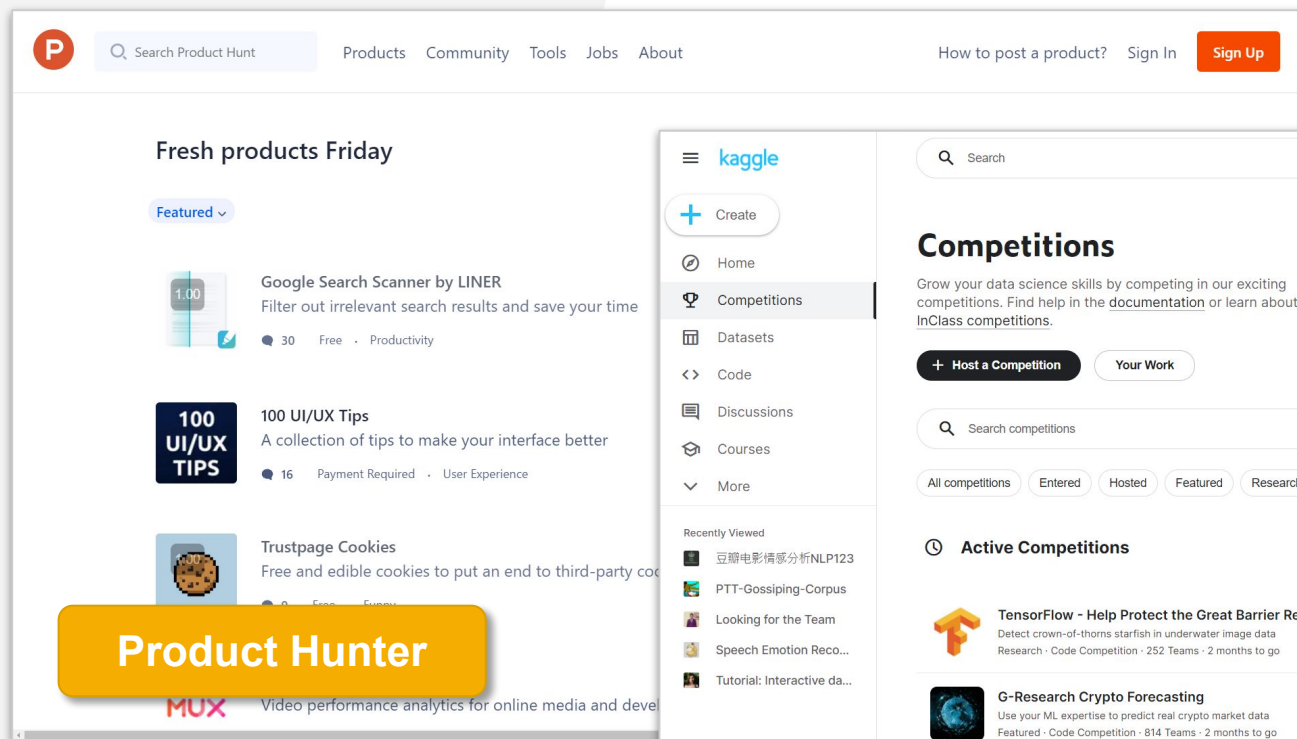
Search Product Hunt Products Community Tools Jobs About How to post a product? Sign In Sign Up

Fresh products Friday

Featured

Google Search Scanner by LINER
Filter out irrelevant search results and save your time
30 Free · Productivity

100 UI/UX TIPS
100 UI/UX Tips
A collection of tips to make your interface better
16 Payment Required · User Experience

Trustpage Cookies
Free and edible cookies to put an end to third-party coo

Product Hunter

MUX
Video performance analytics for online media and devel

kaggle
Search
Create
Home
Competitions
Datasets
Code
Discussions
Courses
More

Recently Viewed
豆瓣电影情感分析NLP123
PTT-Gossiping-Corpus
Looking for the Team
Speech Emotion Reco...
Tutorial: Interactive da...

Competitions
Grow your data science skills by competing in our exciting competitions. Find help in the documentation or learn about InClass competitions.

Host a Competition Your Work

Search competitions

All competitions Entered Hosted Featured Researc

Active Competitions

TensorFlow - Help Protect the Great Barrier Re
Detect crown-of-thorns starfish in underwater image data
Research · Code Competition · 252 Teams · 2 months to go

G-Research Crypto Forecasting
Use your ML expertise to predict real crypto market data
Featured · Code Competition · 814 Teams · 2 months to go